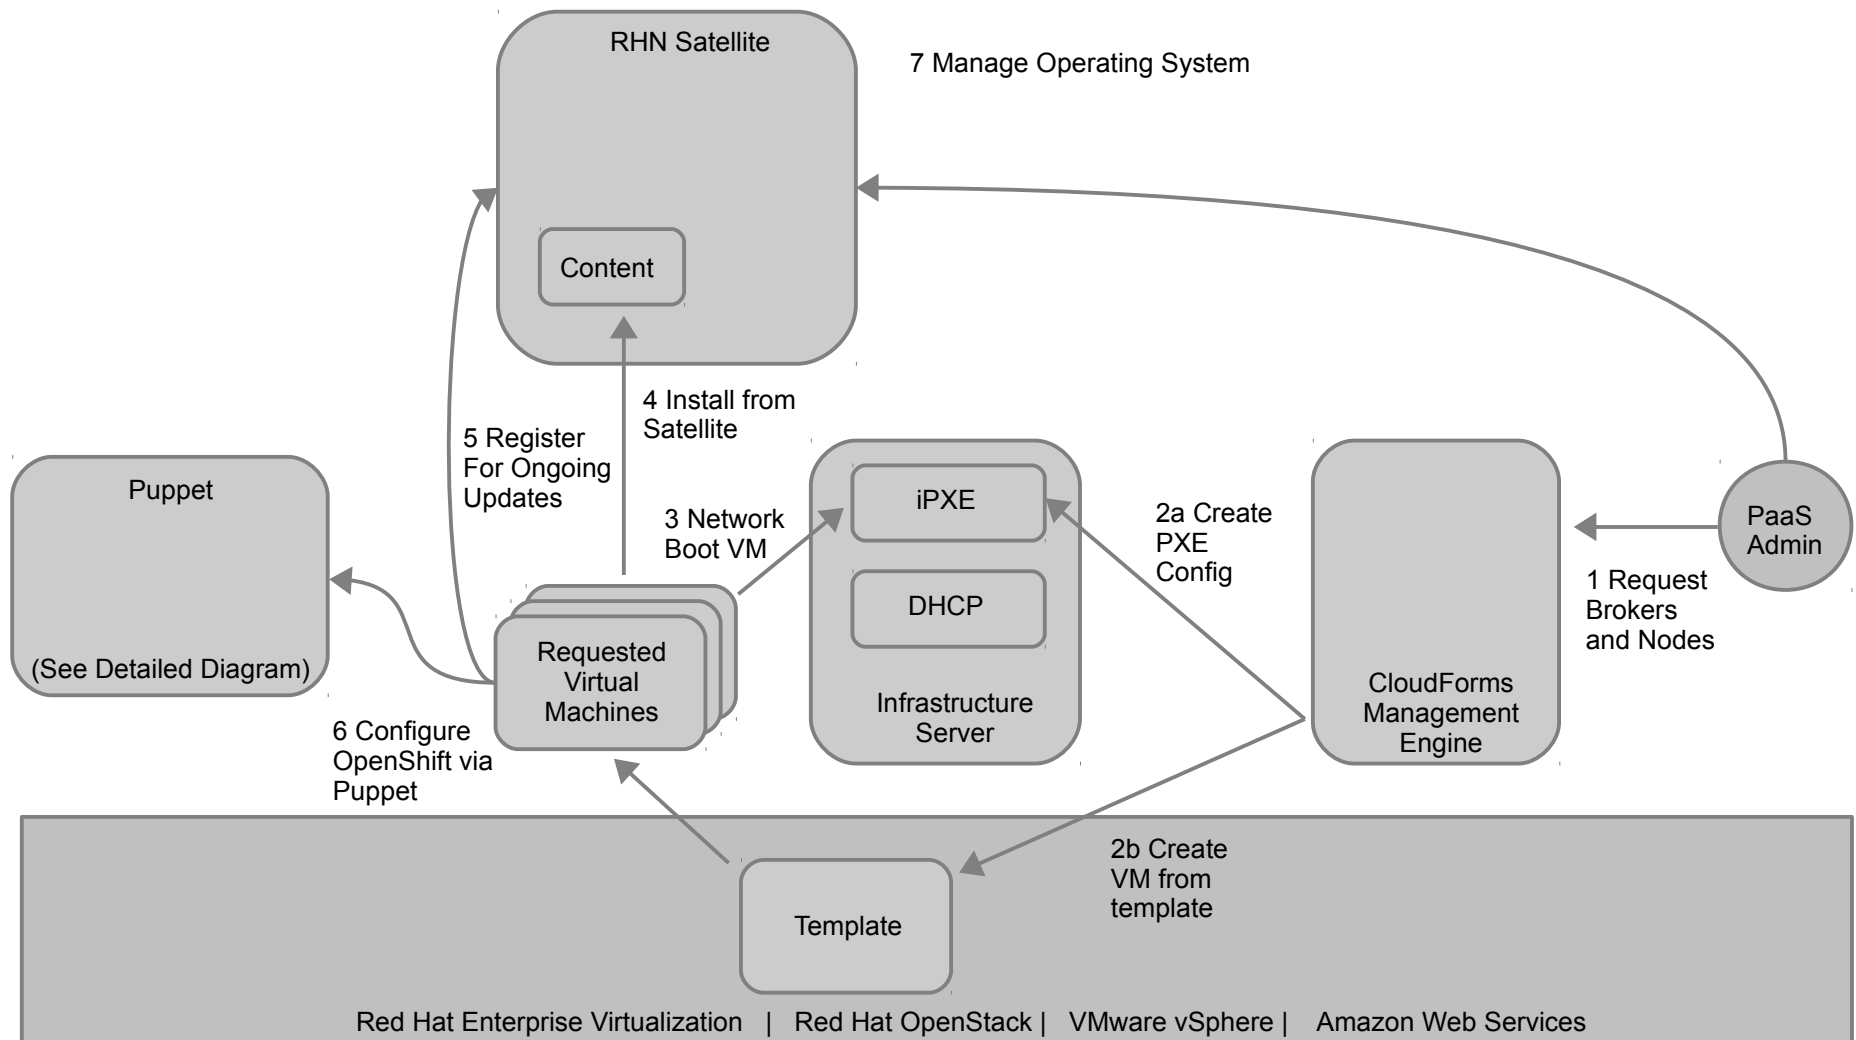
RHN Satellite

7 Manage Operating System

Content

4 Install from Satellite

5 Register For Ongoing Updates

Puppet

(See Detailed Diagram)

3 Network Boot VM

iPXE

DHCP

Infrastructure Server

2a Create PXE Config

CloudForms Management Engine

PaaS Admin

1 Request Brokers and Nodes

Requested Virtual Machines

6 Configure OpenShift via Puppet

2b Create VM from template

Template

Red Hat Enterprise Virtualization | Red Hat OpenStack | VMware vSphere | Amazon Web Services